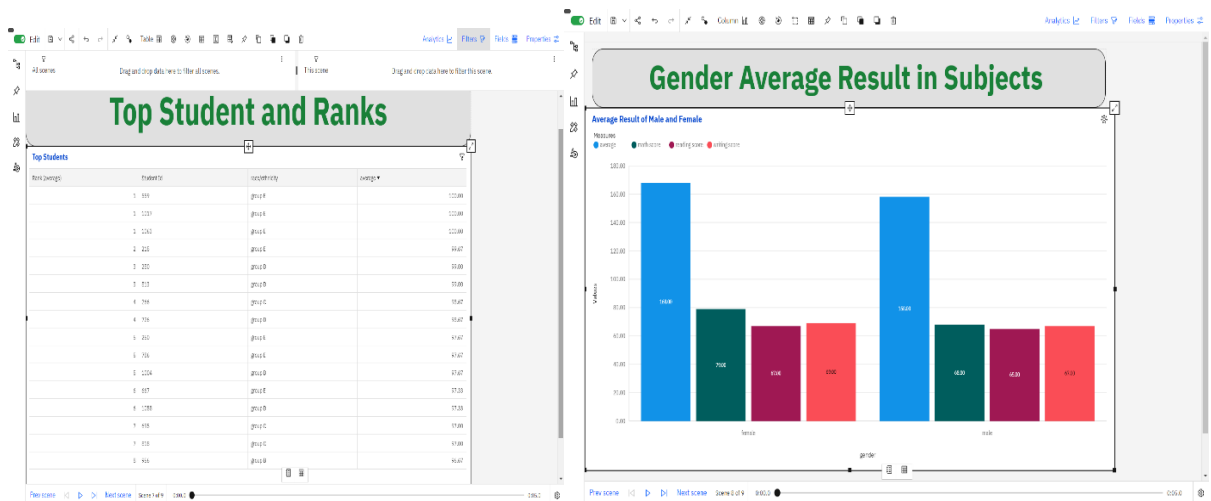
Edit Table Analytics Filters Fields Properties

All scenes Drag and drop data here to filter all scenes. This scene Drag and drop data here to filter this scene.

Top Student and Ranks

Top Students

| Rank (average) | Student Id | race/ethnicity | Average ▾ |
|---|---|---|---|
| 1 | 999 | group E | 100.00 |
| 1 | 1119 | group E | 100.00 |
| 1 | 1263 | group E | 100.00 |
| 2 | 215 | group E | 99.67 |
| 3 | 280 | group D | 99.00 |
| 3 | 313 | group D | 99.00 |
| 4 | 299 | group C | 98.67 |
| 4 | 709 | group D | 98.67 |
| 5 | 263 | group E | 97.67 |
| 5 | 706 | group E | 97.67 |
| 5 | 1004 | group D | 97.67 |
| 6 | 857 | group E | 97.33 |
| 6 | 1288 | group D | 97.33 |
| 7 | 693 | group C | 97.00 |
| 7 | 938 | group C | 97.00 |
| 8 | 935 | group B | 96.67 |

Prev scene Next scene Scene 7 of 9

Edit Column Analytics Filters Fields Properties

Gender Average Result in Subjects

Average Result of Male and Female

Measures
average math score reading score writing score

180.00
160.00
140.00
120.00
100.00
80.00
60.00
40.00
20.00
0.00

Values

168.00 79.00 67.00 69.00
158.00 68.00 65.00 67.00

female male

gender

Prev scene Next scene Scene 8 of 9